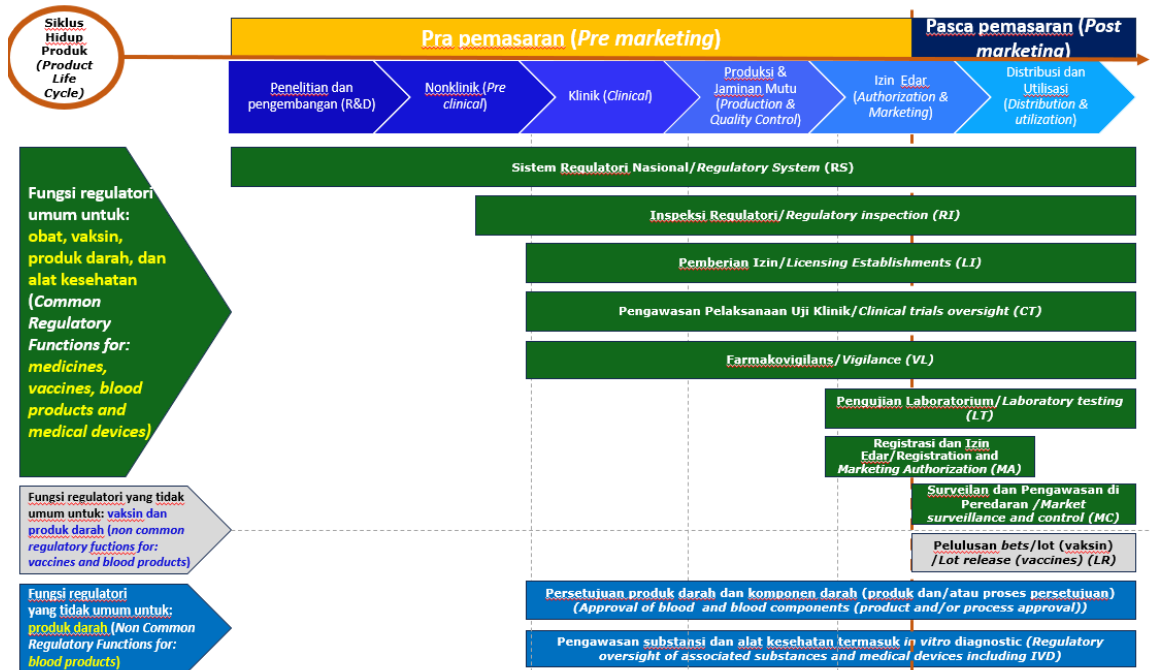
Siklus Hidup Produk (Product Life Cycle)

Pra pemasaran (Pre marketing)

Pasca pemasaran (Post marketing)

Penelitian dan pengembangan (R&D)

Nonklinik (Pre clinical)

Klinik (Clinical)

Produksi & Jaminan Mutu (Production & Quality Control)

Izin Edar (Authorization & Marketing)

Distribusi dan Utilisasi (Distribution & utilization)

Fungsi regulatori umum untuk: obat, vaksin, produk darah, dan alat kesehatan (Common Regulatory Functions for: medicines, vaccines, blood products and medical devices)

Sistem Regulatori Nasional/Regulatory System (RS)

Inspeksi Regulatori/Regulatory inspection (RI)

Pemberian Izin/Licensing Establishments (LI)

Pengawasan Pelaksanaan Uji Klinik/Clinical trials oversight (CT)

Farmakovigilans/Vigilance (VL)

Pengujian Laboratorium/Laboratory testing (LT)

Registrasi dan Izin Edar/Registration and Marketing Authorization (MA)

Fungsi regulatori yang tidak umum untuk: vaksin dan produk darah (non common regulatory fuctions for: vaccines and blood products)

Surveilan dan Pengawasan di Peredaran /Market surveillance and control (MC)

Pelulusan bets/lot (vaksin) /Lot release (vaccines) (LR)

Fungsi regulatori yang tidak umum untuk: produk darah (Non Common Regulatory Functions for: blood products)

Persetujuan produk darah dan komponen darah (produk dan/atau proses persetujuan) (Approval of blood and blood components (product and/or process approval))

Pengawasan substansi dan alat kesehatan termasuk in vitro diagnostic (Regulatory oversight of associated substances and medical devices including IVD)